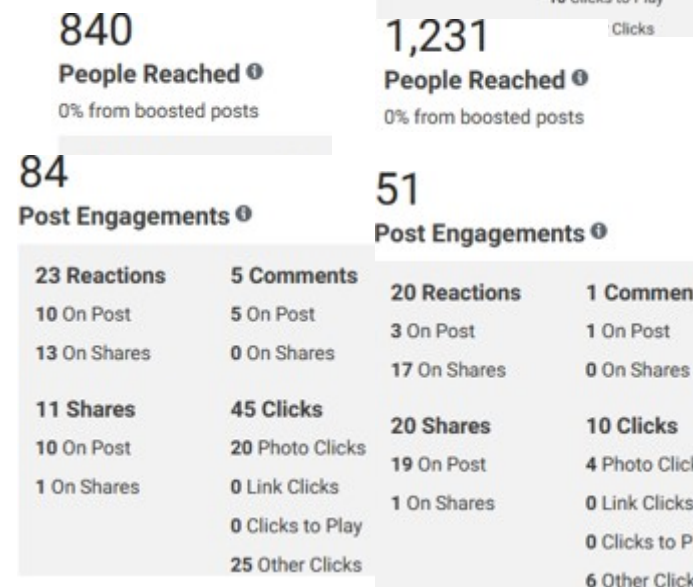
840
People Reached
0% from boosted posts

84
Post Engagements

23 Reactions
10 On Post
13 On Shares

5 Comments
5 On Post
0 On Shares

11 Shares
10 On Post
1 On Shares

45 Clicks
20 Photo Clicks
0 Link Clicks
0 Clicks to Play
25 Other Clicks

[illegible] Clicks to Play
Clicks

1,231
People Reached
0% from boosted posts

51
Post Engagements

20 Reactions
3 On Post
17 On Shares

1 Commen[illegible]
1 On Post
0 On Shares

20 Shares
19 On Post
1 On Shares

10 Clicks
4 Photo Clic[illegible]
0 Link Clicks
0 Clicks to P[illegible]
6 Other Click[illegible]